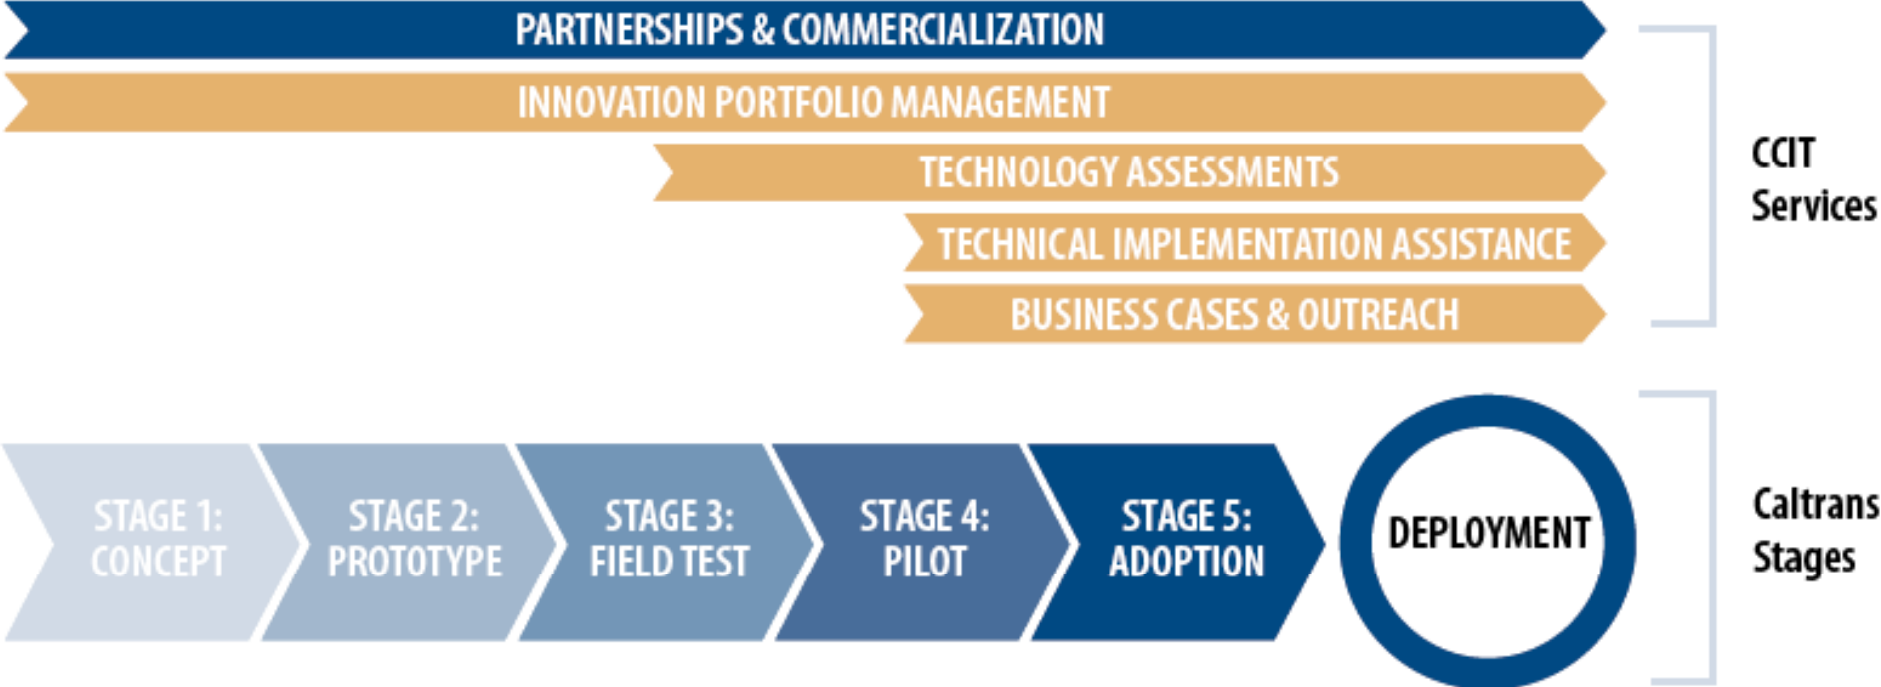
PARTNERSHIPS & COMMERCIALIZATION

INNOVATION PORTFOLIO MANAGEMENT

TECHNOLOGY ASSESSMENTS

TECHNICAL IMPLEMENTATION ASSISTANCE

BUSINESS CASES & OUTREACH

CCIT Services

STAGE 1: CONCEPT

STAGE 2: PROTOTYPE

STAGE 3: FIELD TEST

STAGE 4: PILOT

STAGE 5: ADOPTION

DEPLOYMENT

Caltrans Stages